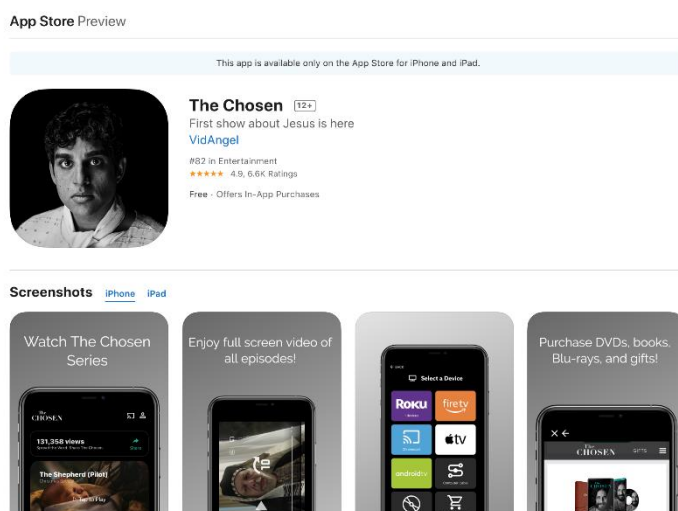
App Store Preview

This app is available only on the App Store for iPhone and iPad.

The Chosen 12+
First show about Jesus is here
VidAngel
#82 in Entertainment
★★★★★ 4.9, 6.6K Ratings
Free · Offers In-App Purchases

Screenshots iPhone iPad

Watch The Chosen Series

The CHOSEN
131,358 views
The Shepherd (Pilot)

Enjoy full screen video of all episodes!

Select a Device
Roku
fire tv
tv
androidtv

Purchase DVDs, books, Blu-rays, and gifts!

The CHOSEN
GIFTS